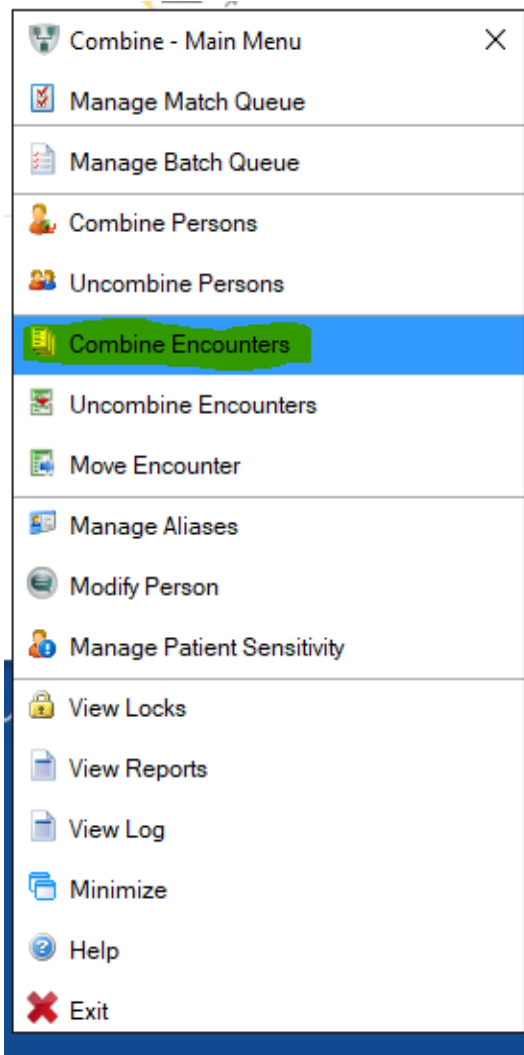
Combine - Main Menu ×

Manage Match Queue

Manage Batch Queue

Combine Persons

Uncombine Persons

Combine Encounters

Uncombine Encounters

Move Encounter

Manage Aliases

Modify Person

Manage Patient Sensitivity

View Locks

View Reports

View Log

Minimize

Help

Exit